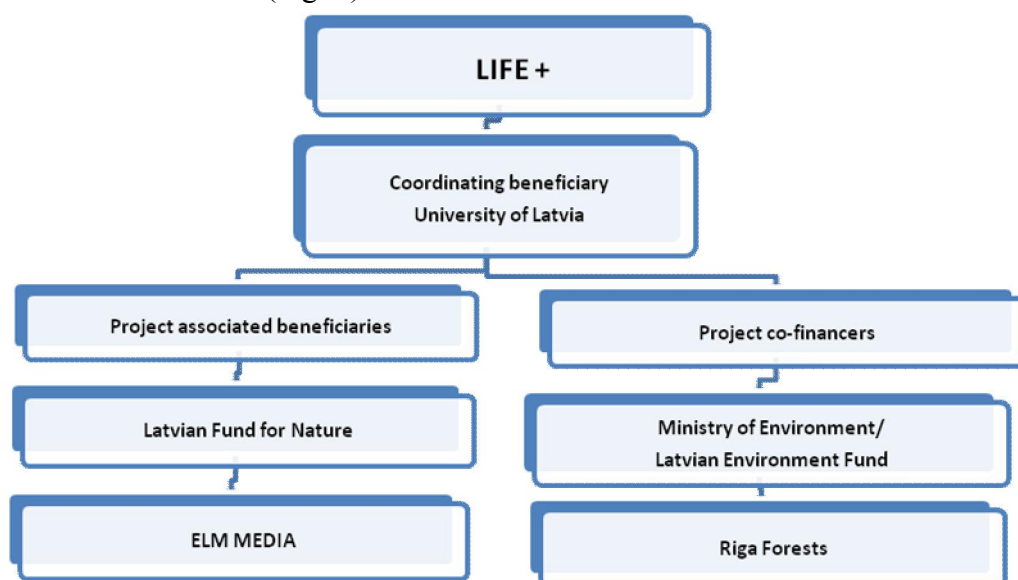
(Fig. 1)

LIFE +

Coordinating beneficiary
University of Latvia

Project associated beneficiaries

Latvian Fund for Nature

ELM MEDIA

Project co-financers

Ministry of Environment/
Latvian Environment Fund

Riga Forests